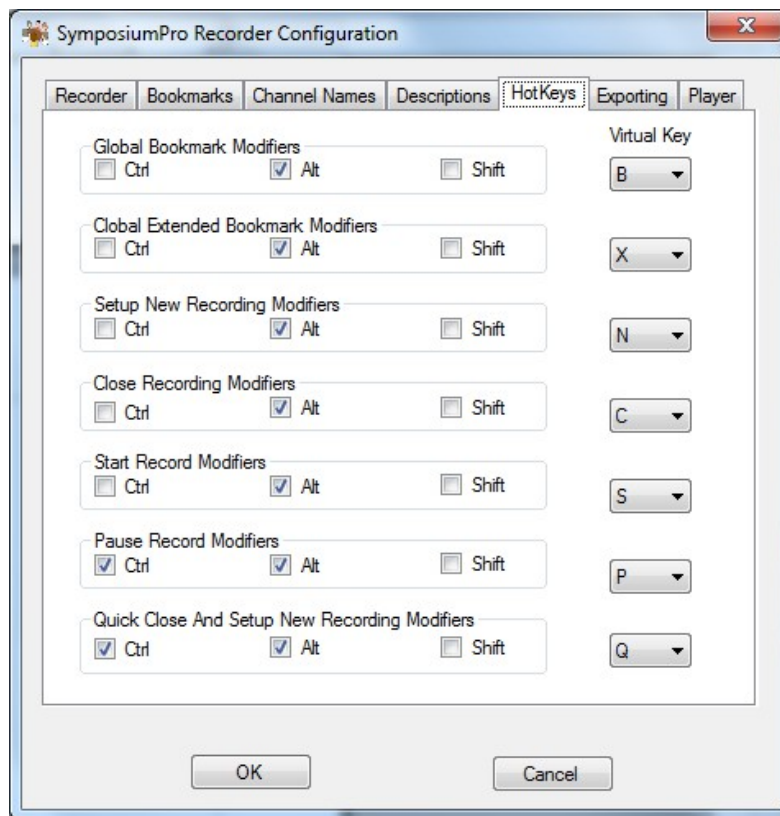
SymposiumPro Recorder Configuration

X

Recorder | Bookmarks | Channel Names | Descriptions | HotKeys | Exporting | Player

Global Bookmark Modifiers
Ctrl Alt Shift

Virtual Key
B

Clobal Extended Bookmark Modifiers
Ctrl Alt Shift
X

Setup New Recording Modifiers
Ctrl Alt Shift
N

Close Recording Modifiers
Ctrl Alt Shift
C

Start Record Modifiers
Ctrl Alt Shift
S

Pause Record Modifiers
Ctrl Alt Shift
P

Quick Close And Setup New Recording Modifiers
Ctrl Alt Shift
Q

OK

Cancel